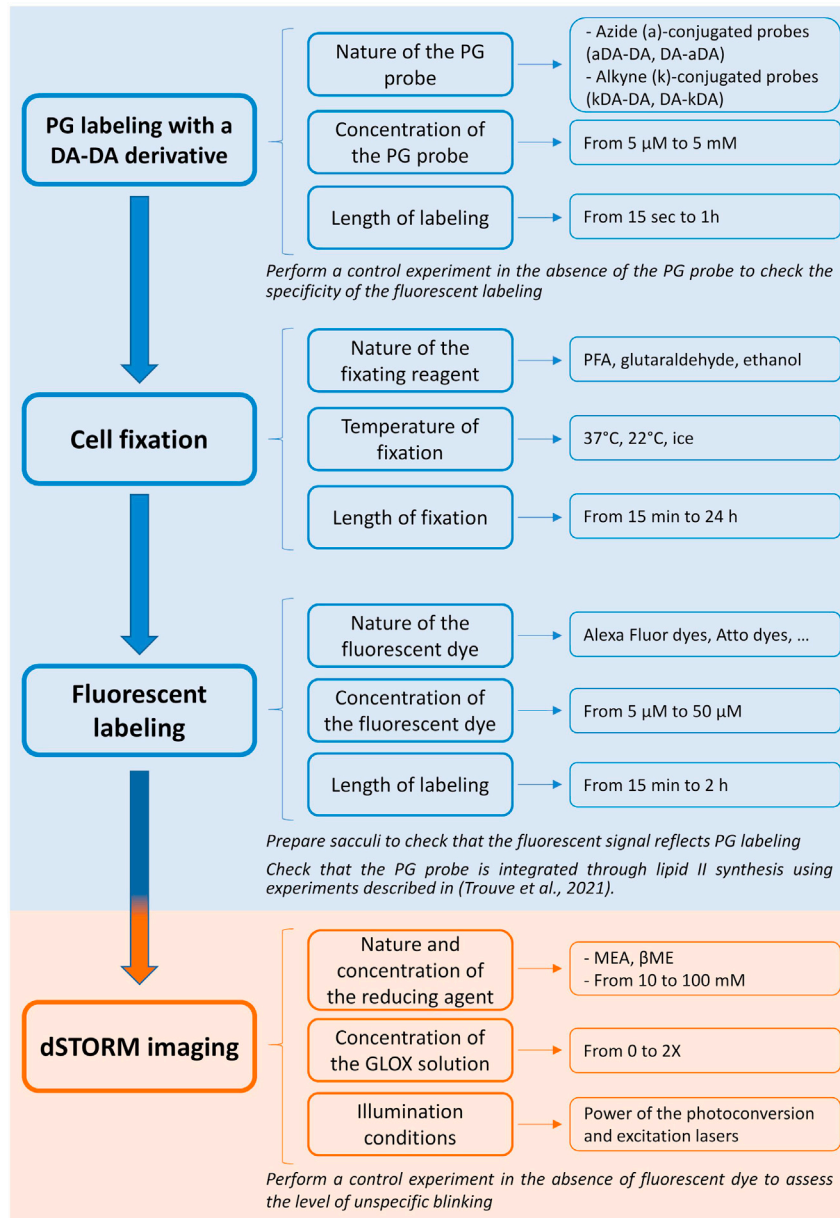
PG labeling with a DA-DA derivative

Nature of the PG probe

- Azide (a)-conjugated probes (aDA-DA, DA-aDA)
- Alkyne (k)-conjugated probes (kDA-DA, DA-kDA)

Concentration of the PG probe

From 5 μM to 5 mM

Length of labeling

From 15 sec to 1h

Perform a control experiment in the absence of the PG probe to check the specificity of the fluorescent labeling

Cell fixation

Nature of the fixating reagent

PFA, glutaraldehyde, ethanol

Temperature of fixation

37°C, 22°C, ice

Length of fixation

From 15 min to 24 h

Fluorescent labeling

Nature of the fluorescent dye

Alexa Fluor dyes, Atto dyes, …

Concentration of the fluorescent dye

From 5 μM to 50 μM

Length of labeling

From 15 min to 2 h

Prepare sacculi to check that the fluorescent signal reflects PG labeling

Check that the PG probe is integrated through lipid II synthesis using experiments described in (Trouve et al., 2021).

dSTORM imaging

Nature and concentration of the reducing agent

- MEA, βME
- From 10 to 100 mM

Concentration of the GLOX solution

From 0 to 2X

Illumination conditions

Power of the photoconversion and excitation lasers

Perform a control experiment in the absence of fluorescent dye to assess the level of unspecific blinking